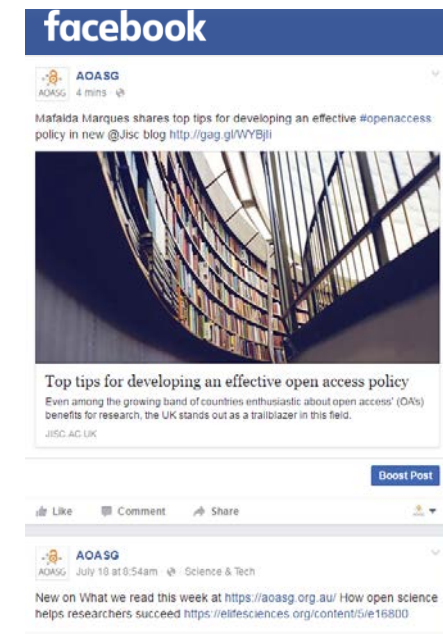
facebook

AOASG
AOASG 4 mins

Mafalda Marques shares top tips for developing an effective #openaccess policy in new @Jisc blog http://gag.gl/WYBjIi

Top tips for developing an effective open access policy
Even among the growing band of countries enthusiastic about open access' (OA's) benefits for research, the UK stands out as a trailblazer in this field.
JISC.AC.UK

Boost Post

Like Comment Share

AOASG
AOASG July 18 at 8:54am · Science & Tech

New on What we read this week at https://aoasg.org.au/ How open science helps researchers succeed https://elifesciences.org/content/5/e16800